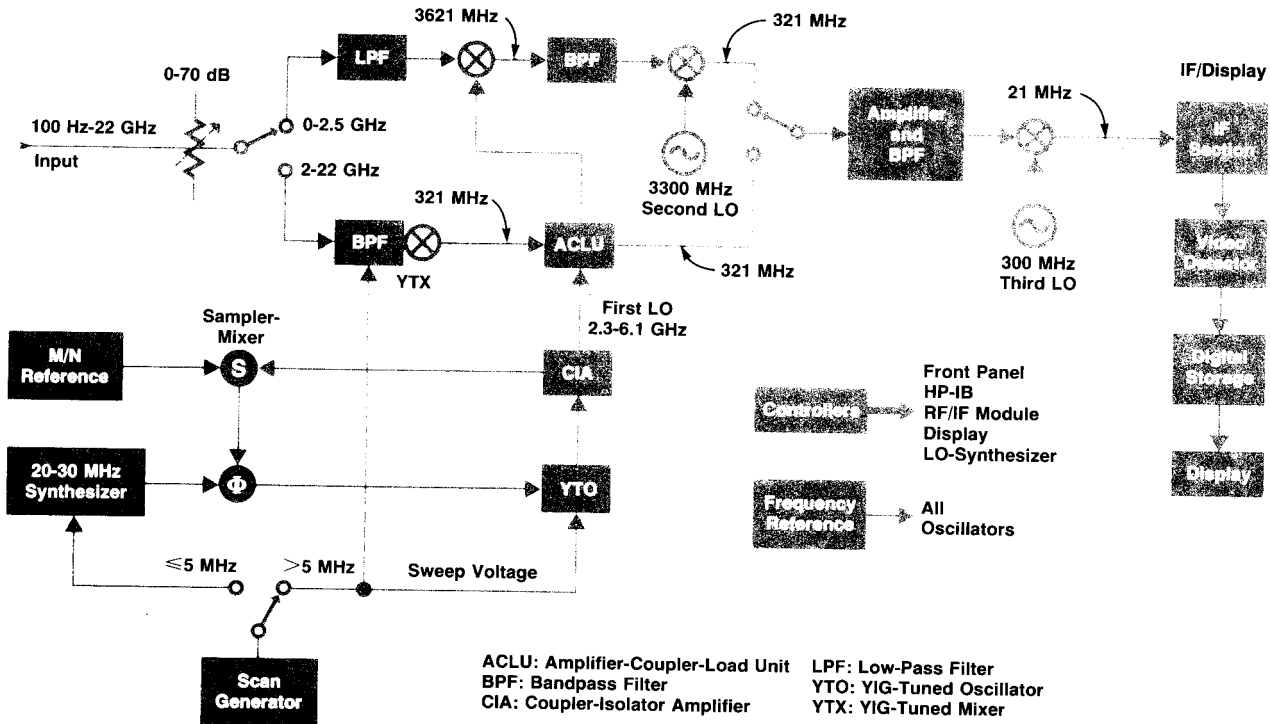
3621 MHz
321 MHz
0-70 dB
LPF
BPF
IF/Display
21 MHz
100 Hz-22 GHz
Input
0-2.5 GHz
2-22 GHz
Amplifier and BPF
IF Section
3300 MHz
Second LO
321 MHz
BPF
YTX
ACLU
321 MHz
300 MHz
Third LO
Video Detector
First LO
2.3-6.1 GHz
Sampler-Mixer
M/N Reference
S
CIA
Digital Storage
Controllers
Front Panel
HP-IB
RF/IF Module
Display
LO-Synthesizer
20-30 MHz Synthesizer
Φ
YTO
Display
Frequency Reference
All Oscillators
≤5 MHz
>5 MHz
Sweep Voltage
Scan Generator
ACLU: Amplifier-Coupler-Load Unit
BPF: Bandpass Filter
CIA: Coupler-Isolator Amplifier
LPF: Low-Pass Filter
YTO: YIG-Tuned Oscillator
YTX: YIG-Tuned Mixer